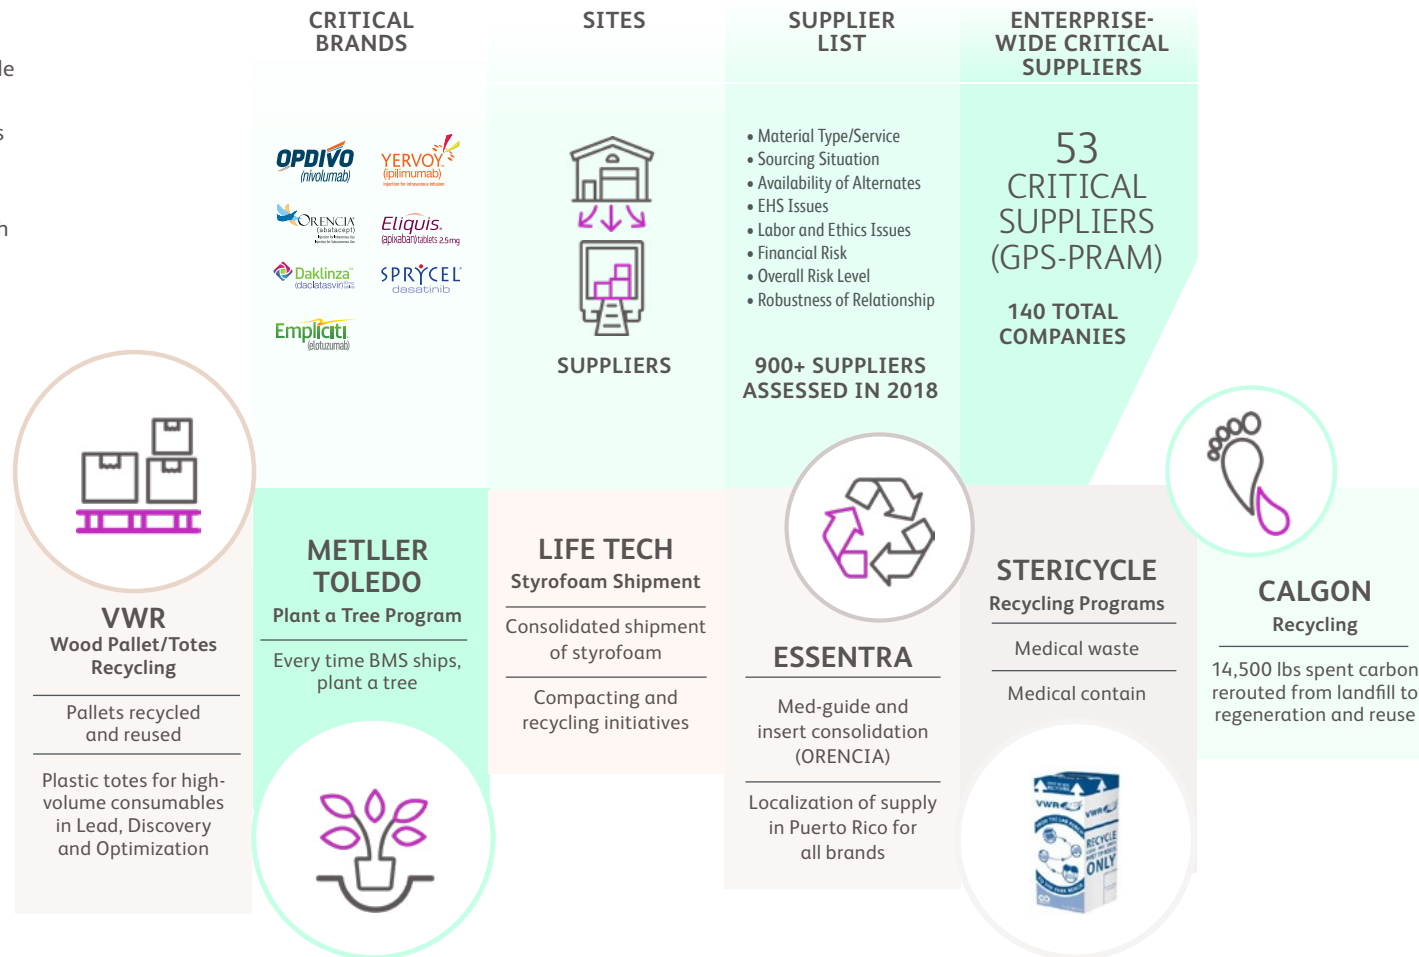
le

s

n

CRITICAL BRANDS

OPDIVO (nivolumab)
YERVOY (ipilimumab)
ORENCIA (abatacept)
Eliquis (apixaban) tablets 2.5mg
Daklinza (daclatasvir)
SPRYCEL dasatinib
Empliciti (elotuzumab)

SITES

SUPPLIERS

SUPPLIER LIST

• Material Type/Service
• Sourcing Situation
• Availability of Alternates
• EHS Issues
• Labor and Ethics Issues
• Financial Risk
• Overall Risk Level
• Robustness of Relationship

900+ SUPPLIERS ASSESSED IN 2018

ENTERPRISE-WIDE CRITICAL SUPPLIERS

53 CRITICAL SUPPLIERS (GPS-PRAM)

140 TOTAL COMPANIES

VWR
Wood Pallet/Totes Recycling

Pallets recycled and reused

Plastic totes for high-volume consumables in Lead, Discovery and Optimization

METLLER TOLEDO
Plant a Tree Program

Every time BMS ships, plant a tree

LIFE TECH
Styrofoam Shipment

Consolidated shipment of styrofoam

Compacting and recycling initiatives

ESSENTRA

Med-guide and insert consolidation (ORENCIA)

Localization of supply in Puerto Rico for all brands

STERICYCLE
Recycling Programs

Medical waste

Medical contain

CALGON
Recycling

14,500 lbs spent carbon rerouted from landfill to regeneration and reuse

VWR RECYCLE ONLY